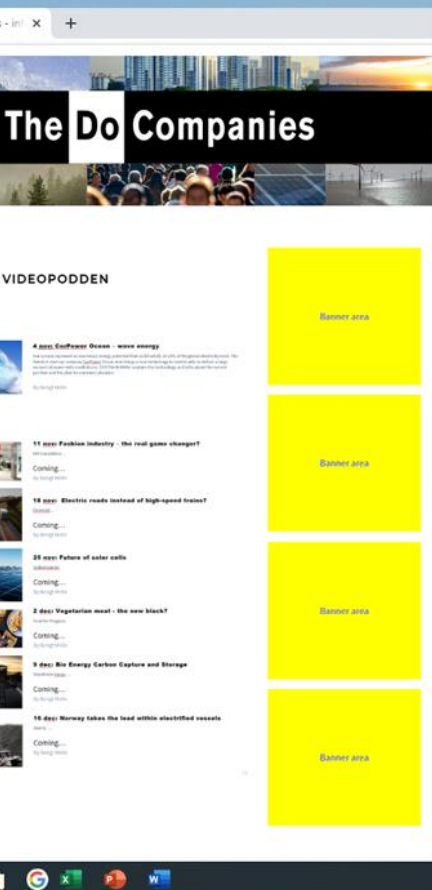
- in ×  +

The Do Companies

VIDEOPODDEN

4 nov: CorPower Ocean - wave energy

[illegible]

By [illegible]

11 nov: Fashion industry - the real game changer?

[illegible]

Coming...

By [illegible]

18 nov: Electric roads instead of high-speed trains?

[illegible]

Coming...

By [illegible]

25 nov: Future of solar cells

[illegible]

Coming...

By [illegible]

2 dec: Vegetarian meat - the new black?

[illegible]

Coming...

By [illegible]

9 dec: Bio Energy Carbon Capture and Storage

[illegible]

Coming...

By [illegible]

16 dec: Norway takes the lead within electrified vessels

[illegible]

Coming...

By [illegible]

Banner area

Banner area

Banner area

Banner area